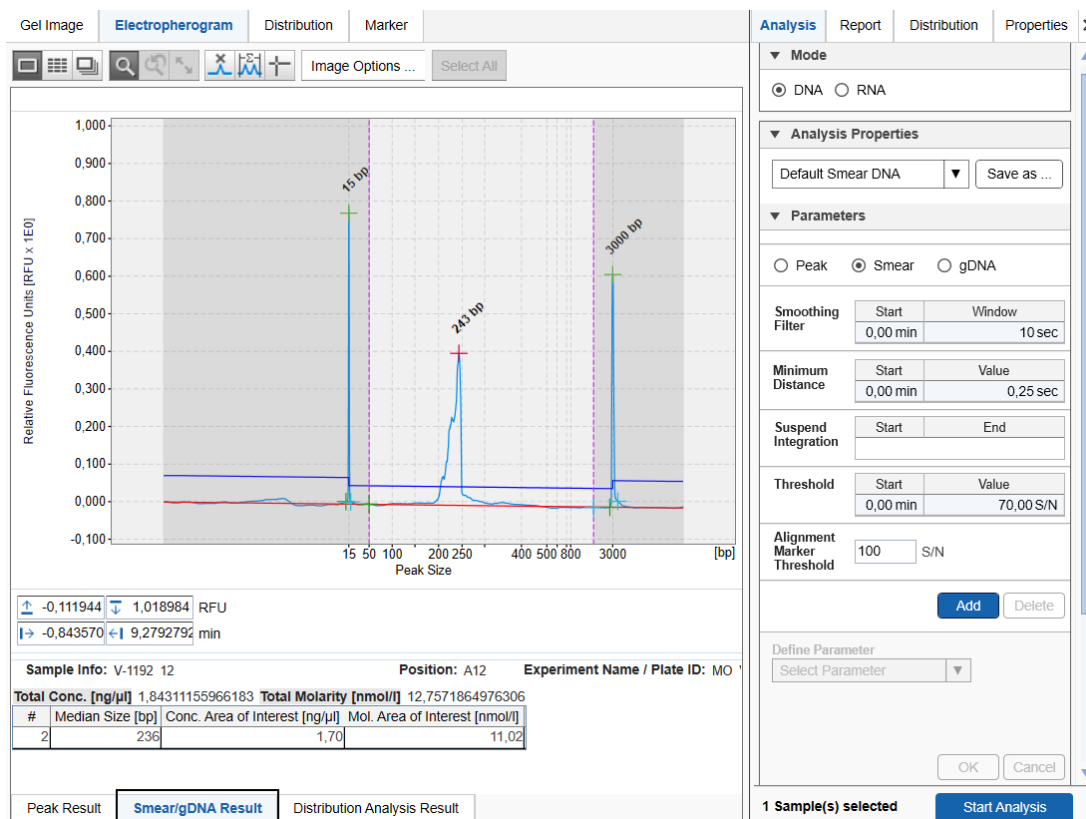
Gel Image | Electropherogram | Distribution | Marker

Image Options ... | Select All

Relative Fluorescence Units [RFU x 1E0]

1,000
0,900
0,800
0,700
0,600
0,500
0,400
0,300
0,200
0,100
0,000
-0,100

15 bp
243 bp
3000 bp

15 50 100 200 250 400 500 800 3000 [bp]
Peak Size

-0,111944 | 1,018984 RFU
-0,843570 | 9,2792792 min

Sample Info: V-1192 12
Position: A12
Experiment Name / Plate ID: MO

Total Conc. [ng/µl] 1,84311155966183 Total Molarity [nmol/l] 12,7571864976306

| # | Median Size [bp] | Conc. Area of Interest [ng/µl] | Mol. Area of Interest [nmol/l] |
|---|---|---|---|
| 2 | 236 | 1,70 | 11,02 |

Peak Result | Smear/gDNA Result | Distribution Analysis Result

Analysis | Report | Distribution | Properties

▼ Mode
DNA RNA

▼ Analysis Properties
Default Smear DNA ▼ | Save as ...

▼ Parameters
Peak Smear gDNA

Smoothing Filter
| Start | Window |
|---|---|
| 0,00 min | 10 sec |

Minimum Distance
| Start | Value |
|---|---|
| 0,00 min | 0,25 sec |

Suspend Integration
| Start | End |
|---|---|
| | |

Threshold
| Start | Value |
|---|---|
| 0,00 min | 70,00 S/N |

Alignment Marker Threshold 100 S/N

Add | Delete

Define Parameter
Select Parameter ▼

OK | Cancel

1 Sample(s) selected | Start Analysis